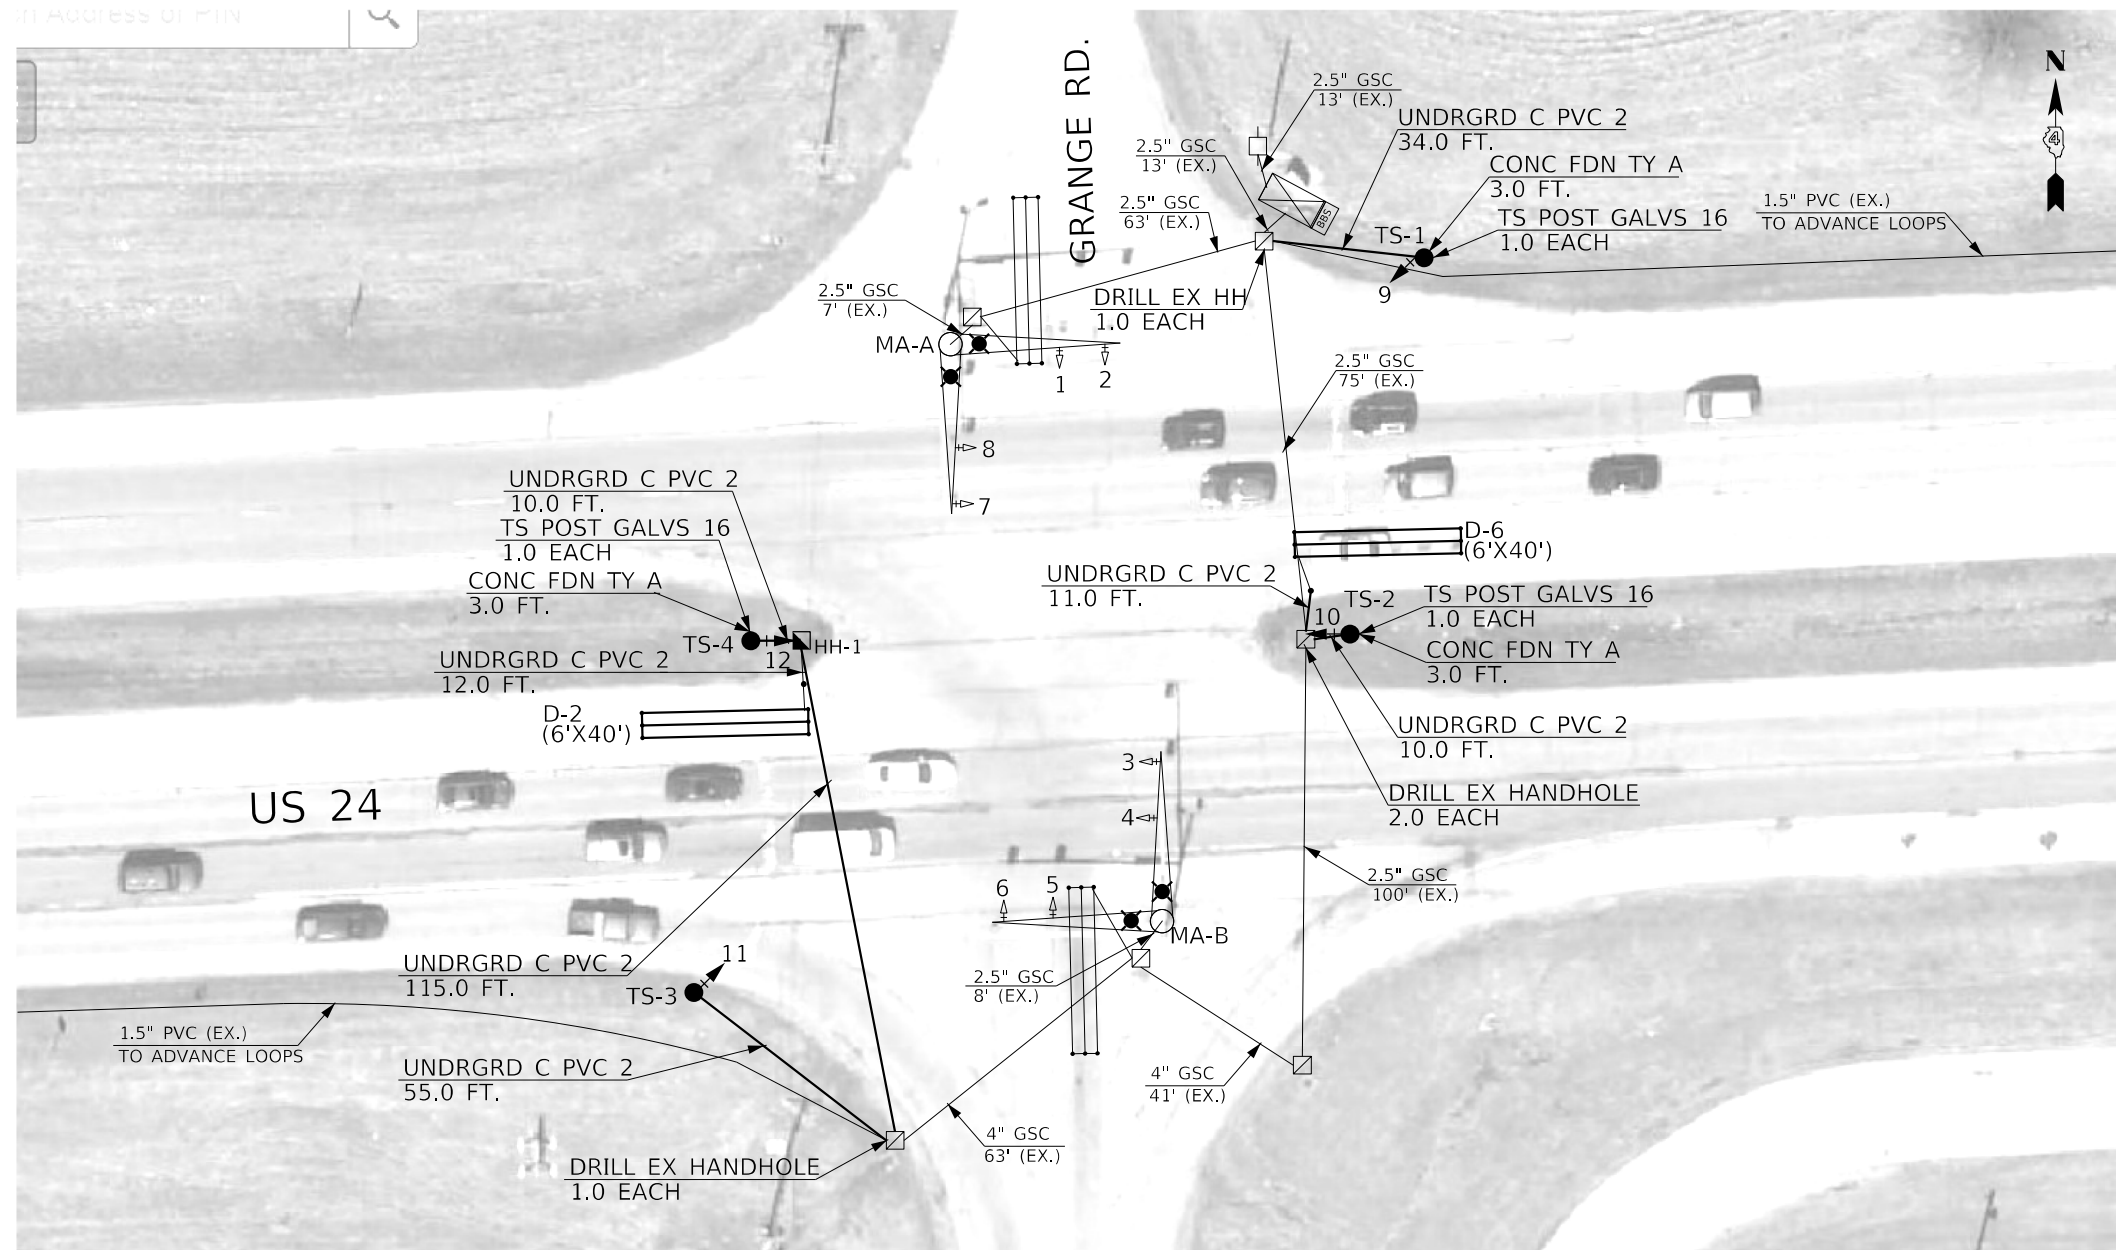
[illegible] Address or PIN

GRANGE RD.

N

2.5" GSC
13' (EX.)

UNDRGRD C PVC 2
34.0 FT.

CONC FDN TY A
3.0 FT.

TS POST GALVS 16
1.0 EACH

1.5" PVC (EX.)
TO ADVANCE LOOPS

2.5" GSC
13' (EX.)

2.5" GSC
63' (EX.)

BBS

TS-1

9

2.5" GSC
7' (EX.)

DRILL EX HH
1.0 EACH

MA-A

1

2

2.5" GSC
75' (EX.)

8

7

UNDRGRD C PVC 2
10.0 FT.

TS POST GALVS 16
1.0 EACH

CONC FDN TY A
3.0 FT.

TS-4

12

HH-1

UNDRGRD C PVC 2
12.0 FT.

D-2
(6'X40')

D-6
(6'X40')

UNDRGRD C PVC 2
11.0 FT.

10

TS-2

TS POST GALVS 16
1.0 EACH

CONC FDN TY A
3.0 FT.

UNDRGRD C PVC 2
10.0 FT.

DRILL EX HANDHOLE
2.0 EACH

US 24

3

4

2.5" GSC
100' (EX.)

6

5

MA-B

11

UNDRGRD C PVC 2
115.0 FT.

TS-3

2.5" GSC
8' (EX.)

1.5" PVC (EX.)
TO ADVANCE LOOPS

UNDRGRD C PVC 2
55.0 FT.

4" GSC
41' (EX.)

4" GSC
63' (EX.)

DRILL EX HANDHOLE
1.0 EACH